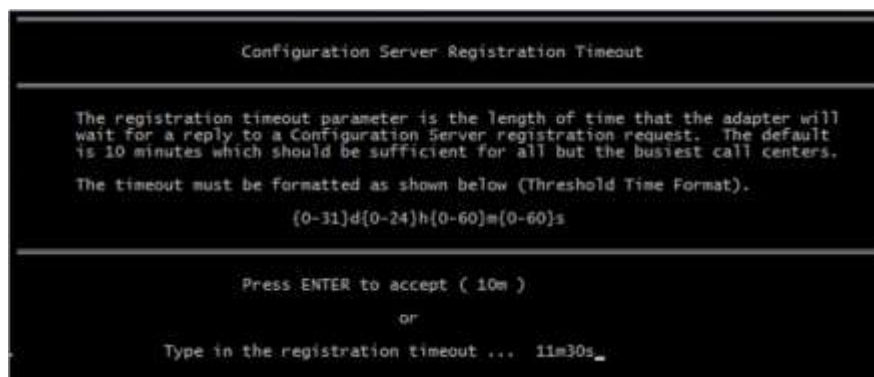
Configuration Server Registration Timeout

The registration timeout parameter is the length of time that the adapter will wait for a reply to a Configuration Server registration request. The default is 10 minutes which should be sufficient for all but the busiest call centers.

The timeout must be formatted as shown below (Threshold Time Format).

{0-31}d{0-24}h{0-60}m{0-60}s

Press ENTER to accept ( 10m )

or

Type in the registration timeout ... 11m30s_